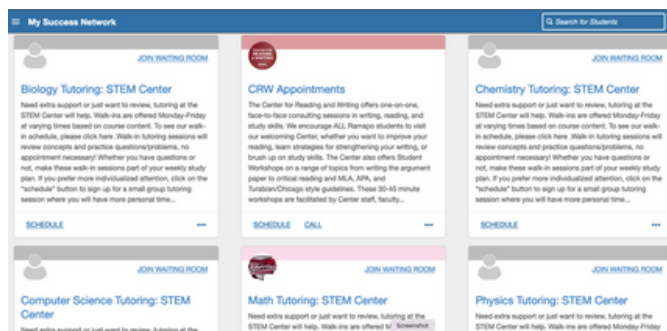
My Success Network

Search for Students

JOIN WAITING ROOM

Biology Tutoring: STEM Center

Need extra support or just want to review, tutoring at the STEM Center will help. Walk-ins are offered Monday-Friday at varying times based on course content. To see our walk-in schedule, please click here .Walk-in tutoring sessions will review concepts and practice questions/problems, no appointment necessary! Whether you have questions or not, make these walk-in sessions part of your weekly study plan. If you prefer more individualized attention, click on the "schedule" button to sign up for a small group tutoring session where you will have more personal time...

SCHEDULE

JOIN WAITING ROOM

CRW Appointments

The Center for Reading and Writing offers one-on-one, face-to-face consulting sessions in writing, reading, and study skills. We encourage ALL Ramapo students to visit our welcoming Center, whether you want to improve your reading, learn strategies for strengthening your writing, or brush up on study skills. The Center also offers Student Workshops on a range of topics from writing the argument paper to critical reading and MLA, APA, and Turabian/Chicago style guidelines. These 30-45 minute workshops are facilitated by Center staff, faculty...

SCHEDULE CALL

JOIN WAITING ROOM

Chemistry Tutoring: STEM Center

Need extra support or just want to review, tutoring at the STEM Center will help. Walk-ins are offered Monday-Friday at varying times based on course content. To see our walk-in schedule, please click here .Walk-in tutoring sessions will review concepts and practice questions/problems, no appointment necessary! Whether you have questions or not, make these walk-in sessions part of your weekly study plan. If you prefer more individualized attention, click on the "schedule" button to sign up for a small group tutoring session where you will have more personal time...

SCHEDULE

JOIN WAITING ROOM

Computer Science Tutoring: STEM Center

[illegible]

JOIN WAITING ROOM

Math Tutoring: STEM Center

Need extra support or just want to review, tutoring at the STEM Center will help. Walk-ins are offered M Screenshot

JOIN WAITING ROOM

Physics Tutoring: STEM Center

Need extra support or just want to review, tutoring at the STEM Center will help. Walk-ins are offered Monday-Friday